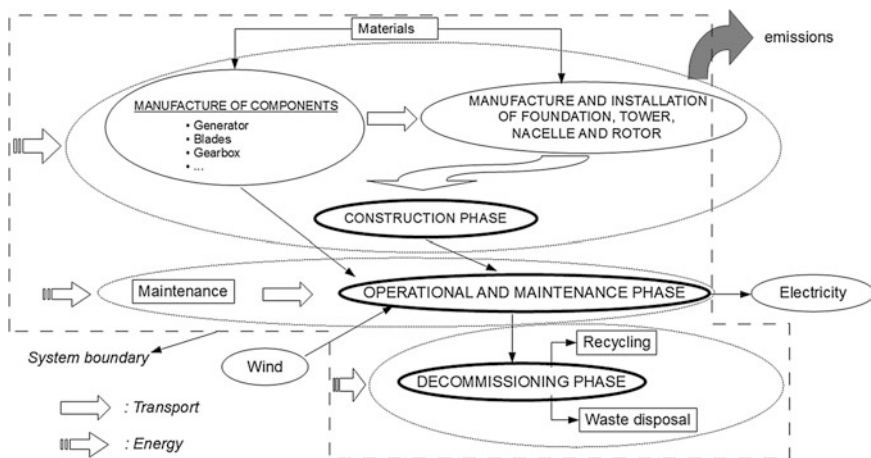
Materials

emissions

MANUFACTURE OF COMPONENTS
• Generator
• Blades
• Gearbox
• ...

MANUFACTURE AND INSTALLATION OF FOUNDATION, TOWER, NACELLE AND ROTOR

CONSTRUCTION PHASE

Maintenance

OPERATIONAL AND MAINTENANCE PHASE

Electricity

System boundary

Wind

Recycling

DECOMMISSIONING PHASE

Waste disposal

: Transport

: Energy